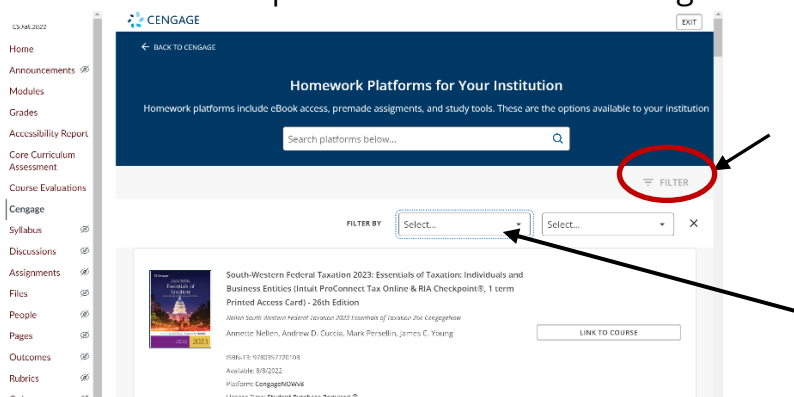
CS.Fall.2022

Home
Announcements
Modules
Grades
Accessibility Report
Core Curriculum Assessment
Course Evaluations
Cengage
Syllabus
Discussions
Assignments
Files
People
Pages
Outcomes
Rubrics

CENGAGE

EXIT

← BACK TO CENGAGE

Homework Platforms for Your Institution

Homework platforms include eBook access, premade assigments, and study tools. These are the options available to your institution

Search platforms below...

FILTER

FILTER BY Select... Select... ×

South-Western Federal Taxation 2023: Essentials of Taxation: Individuals and Business Entities (Intuit ProConnect Tax Online & RIA Checkpoint®, 1 term Printed Access Card) - 26th Edition

Nellen South-Western Federal Taxation 2023 Essentials of Taxation 26e CengageNow

Annette Nellen, Andrew D. Cuccia, Mark Persellin, James C. Young

LINK TO COURSE

ISBN-13: 9780357720103
Available: 8/8/2022
Platform: CengageNOWv2
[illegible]